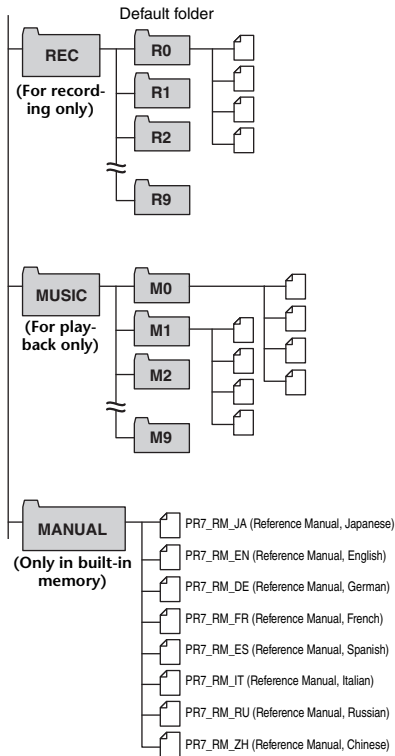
Default folder

REC
(For recording only)

R0
R1
R2
R9

MUSIC
(For playback only)

M0
M1
M2
M9

MANUAL
(Only in built-in memory)

PR7_RM_JA (Reference Manual, Japanese)
PR7_RM_EN (Reference Manual, English)
PR7_RM_DE (Reference Manual, German)
PR7_RM_FR (Reference Manual, French)
PR7_RM_ES (Reference Manual, Spanish)
PR7_RM_IT (Reference Manual, Italian)
PR7_RM_RU (Reference Manual, Russian)
PR7_RM_ZH (Reference Manual, Chinese)